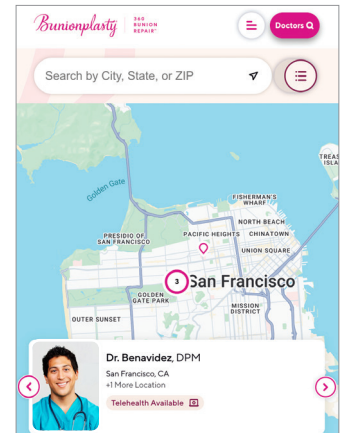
Bunionplasty 3D BUNION REPAIR

Doctors

Search by City, State, or ZIP

Golden Gate

TREAS ISLA

FISHERMAN'S WHARF

NORTH BEACH

CHINATOWN

PRESIDIO OF SAN FRANCISCO

PACIFIC HEIGHTS

UNION SQUARE

3

San Francisco

GOLDEN GATE PARK

MISSION DISTRICT

OUTER SUNSET

Dr. Benavidez, DPM

San Francisco, CA

+1 More Location

Telehealth Available